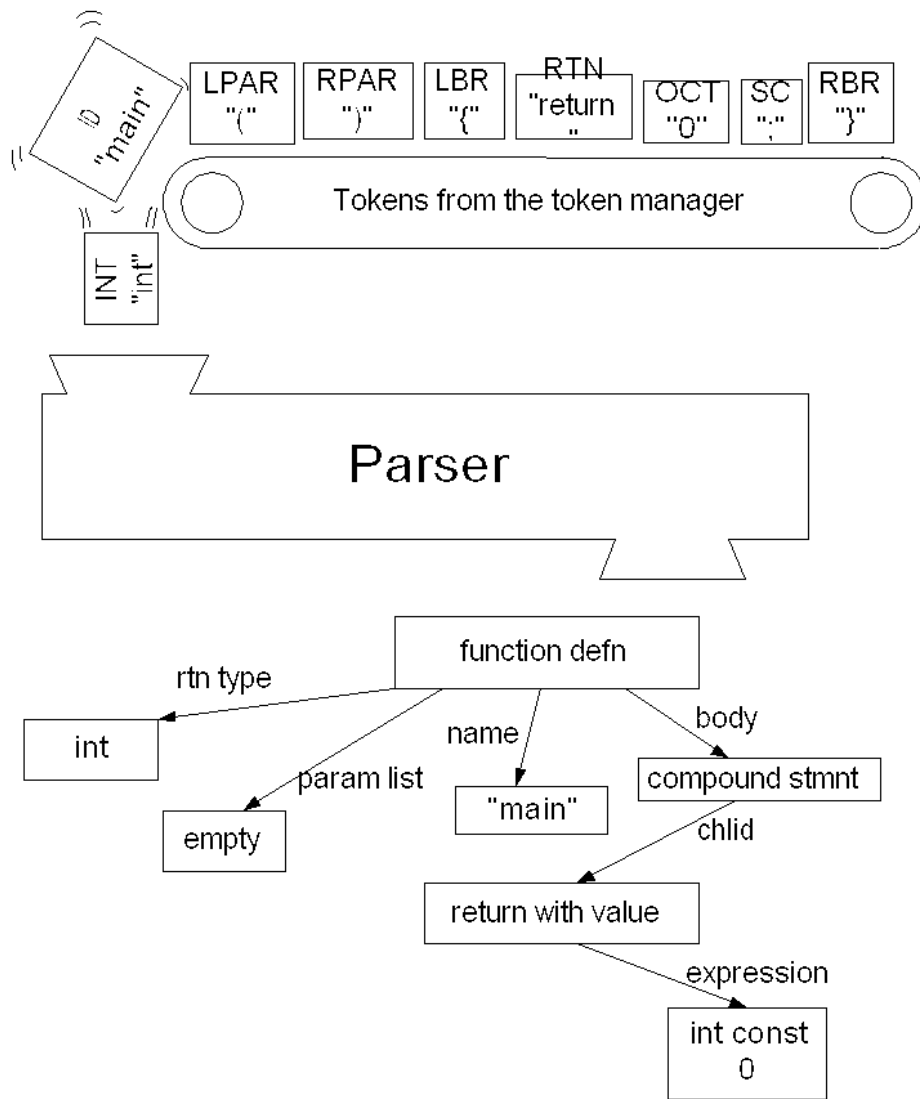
ID
"main"

LPAR
"("

RPAR
")"

LBR
"{"

RTN
"return
"

OCT
"0"

SC
";"

RBR
"}"

Tokens from the token manager

INT
"int"

Parser

function defn

rtn type

int

param list

empty

name

"main"

body

compound stmnt

chlid

return with value

expression

int const
0